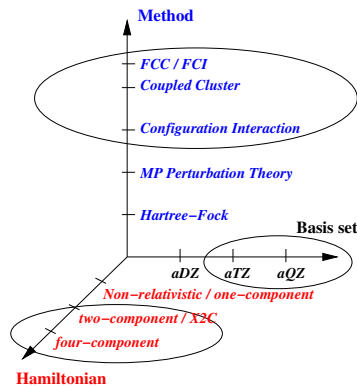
Method

FCC / FCI

Coupled Cluster

Configuration Interaction

MP Perturbation Theory

Hartree−Fock

Basis set

aDZ

aTZ

aQZ

Non−relativistic / one−component

two−component / X2C

four−component

Hamiltonian